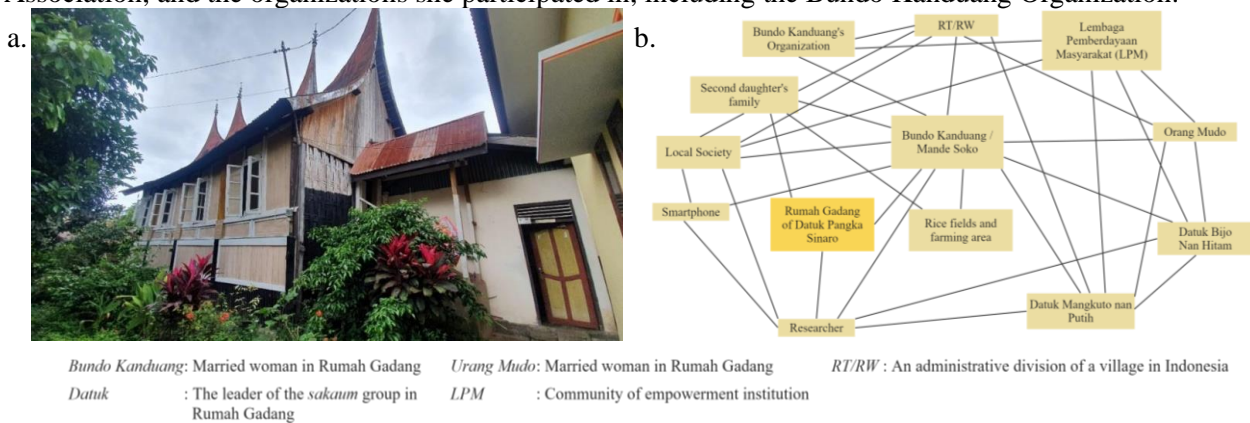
Association, and the organizations she participated in, including the Bundo Kanduang Organization.

a.

b.

Bundo Kanduang's Organization

RT/RW

Lembaga Pemberdayaan Masyarakat (LPM)

Second daughter's family

Bundo Kanduang / Mande Soko

Orang Mudo

Local Society

Smartphone

Rumah Gadang of Datuk Pangka Sinaro

Rice fields and farming area

Datuk Bijo Nan Hitam

Datuk Mangkuto nan Putih

Researcher

*Bundo Kanduang*: Married woman in Rumah Gadang

*Urang Mudo*: Married woman in Rumah Gadang

*RT/RW* : An administrative division of a village in Indonesia

*Datuk* : The leader of the *sakaum* group in Rumah Gadang

*LPM* : Community of empowerment institution